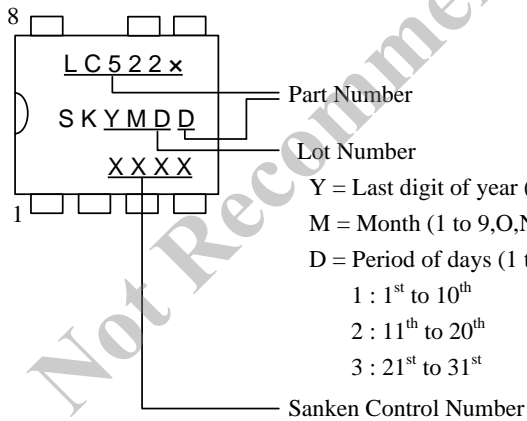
8

LC522×

SKYMDD

XXXX

1

Part Number

Lot Number

Y = Last digit of year (

M = Month (1 to 9,O,N

D = Period of days (1 t

1 : $1^{st}$ to $10^{th}$

2 : $11^{th}$ to $20^{th}$

3 : $21^{st}$ to $31^{st}$

Sanken Control Number

Not Recomme